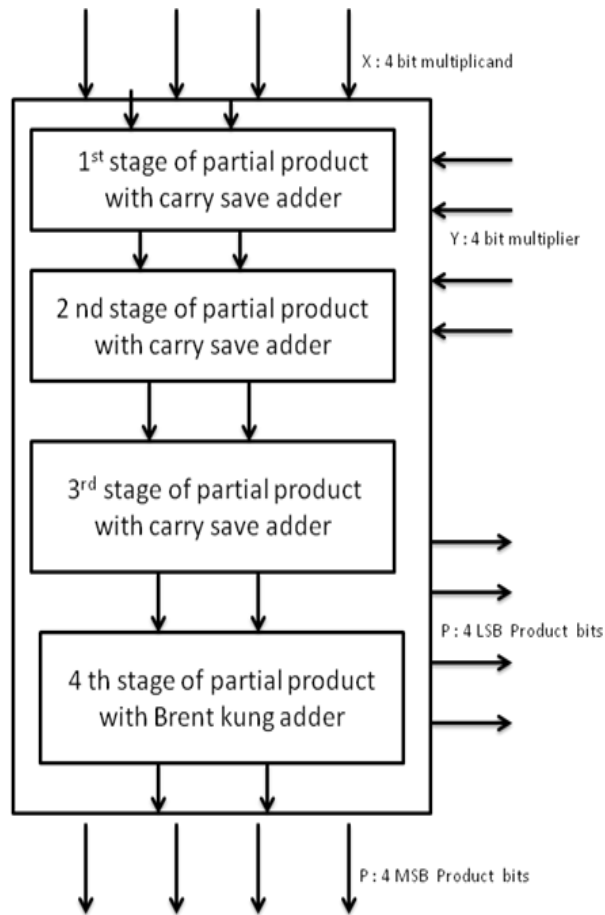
X : 4 bit multiplicand

1$^{st}$ stage of partial product with carry save adder

Y : 4 bit multiplier

2 nd stage of partial product with carry save adder

3$^{rd}$ stage of partial product with carry save adder

P : 4 LSB Product bits

4 th stage of partial product with Brent kung adder

P : 4 MSB Product bits